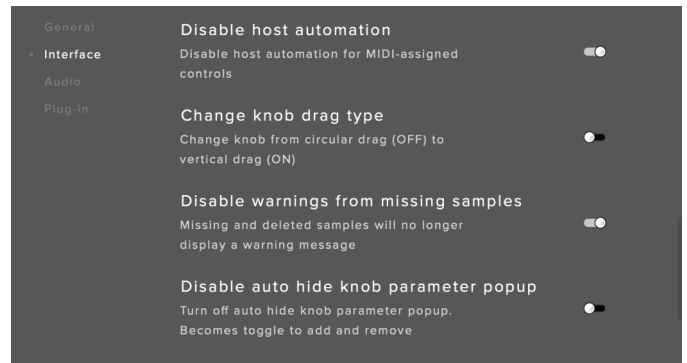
General
Interface
Audio
Plug-in

Disable host automation
Disable host automation for MIDI-assigned controls

Change knob drag type
Change knob from circular drag (OFF) to vertical drag (ON)

Disable warnings from missing samples
Missing and deleted samples will no longer display a warning message

Disable auto hide knob parameter popup
Turn off auto hide knob parameter popup. Becomes toggle to add and remove